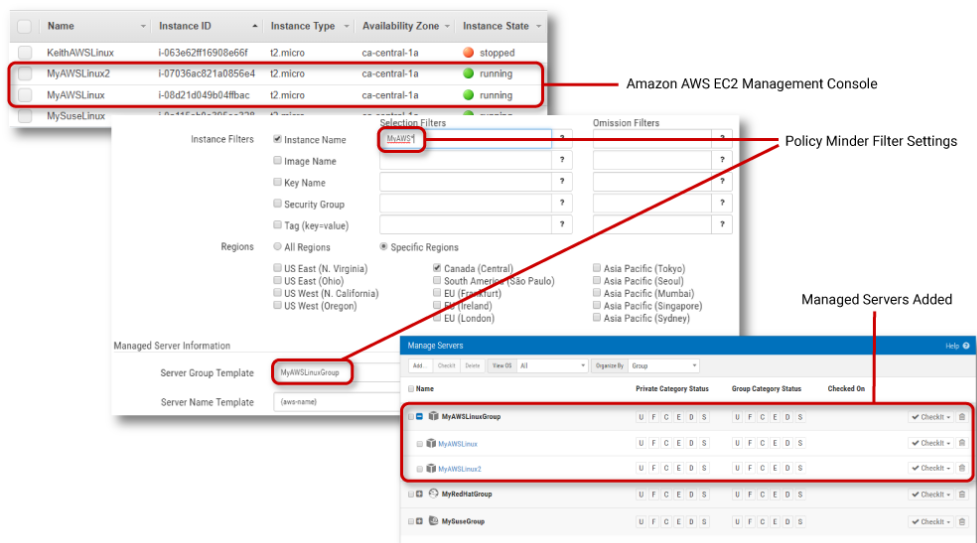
| Name | Instance ID | Instance Type | Availability Zone | Instance State |
|---|---|---|---|---|
| KeithAWSLinux | i-063e62ff16908e66f | t2.micro | ca-central-1a | stopped |
| MyAWSLinux2 | i-07036ac821a0856e4 | t2.micro | ca-central-1a | running |
| MyAWSLinux | i-08d21d049b04ffbac | t2.micro | ca-central-1a | running |
| MySuseLinux | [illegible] | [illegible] | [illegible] | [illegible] |

Amazon AWS EC2 Management Console

Policy Minder Filter Settings

Selection Filters
Omission Filters

Instance Filters
Instance Name MyAWS*
Image Name
Key Name
Security Group
Tag (key=value)

Regions All Regions Specific Regions

US East (N. Virginia)
US East (Ohio)
US West (N. California)
US West (Oregon)
Canada (Central)
South America (São Paulo)
EU (Frankfurt)
EU (Ireland)
EU (London)
Asia Pacific (Tokyo)
Asia Pacific (Seoul)
Asia Pacific (Mumbai)
Asia Pacific (Singapore)
Asia Pacific (Sydney)

Managed Server Information
Server Group Template MyAWSLinuxGroup
Server Name Template {aws-name}

Managed Servers Added

Manage Servers
Help
Add... CheckIt Delete View OS All Organize By Group

Name
Private Category Status
Group Category Status
Checked On

MyAWSLinuxGroup U F C E D S U F C E D S CheckIt
MyAWSLinux U F C E D S U F C E D S CheckIt
MyAWSLinux2 U F C E D S U F C E D S CheckIt
MyRedHatGroup U F C E D S U F C E D S CheckIt
MySuseGroup U F C E D S U F C E D S CheckIt